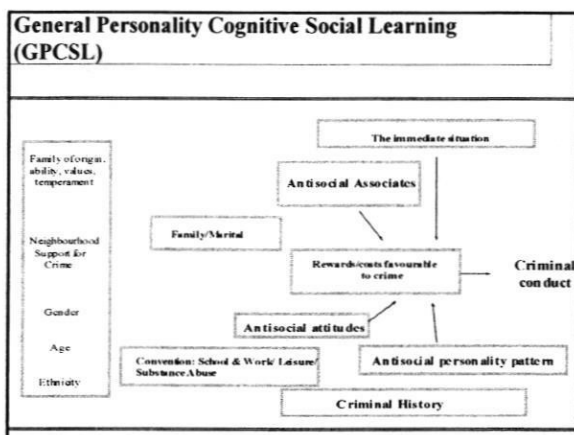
General Personality Cognitive Social Learning (GPCSL)

Family of origin, ability, values, temperament

Neighbourhood Support for Crime

Gender

Age

Ethnicity

The immediate situation

Antisocial Associates

Family/Marital

Rewards/costs favourable to crime

Criminal conduct

Antisocial attitudes

Convention: School & Work/ Leisure/ Substance Abuse

Antisocial personality pattern

Criminal History